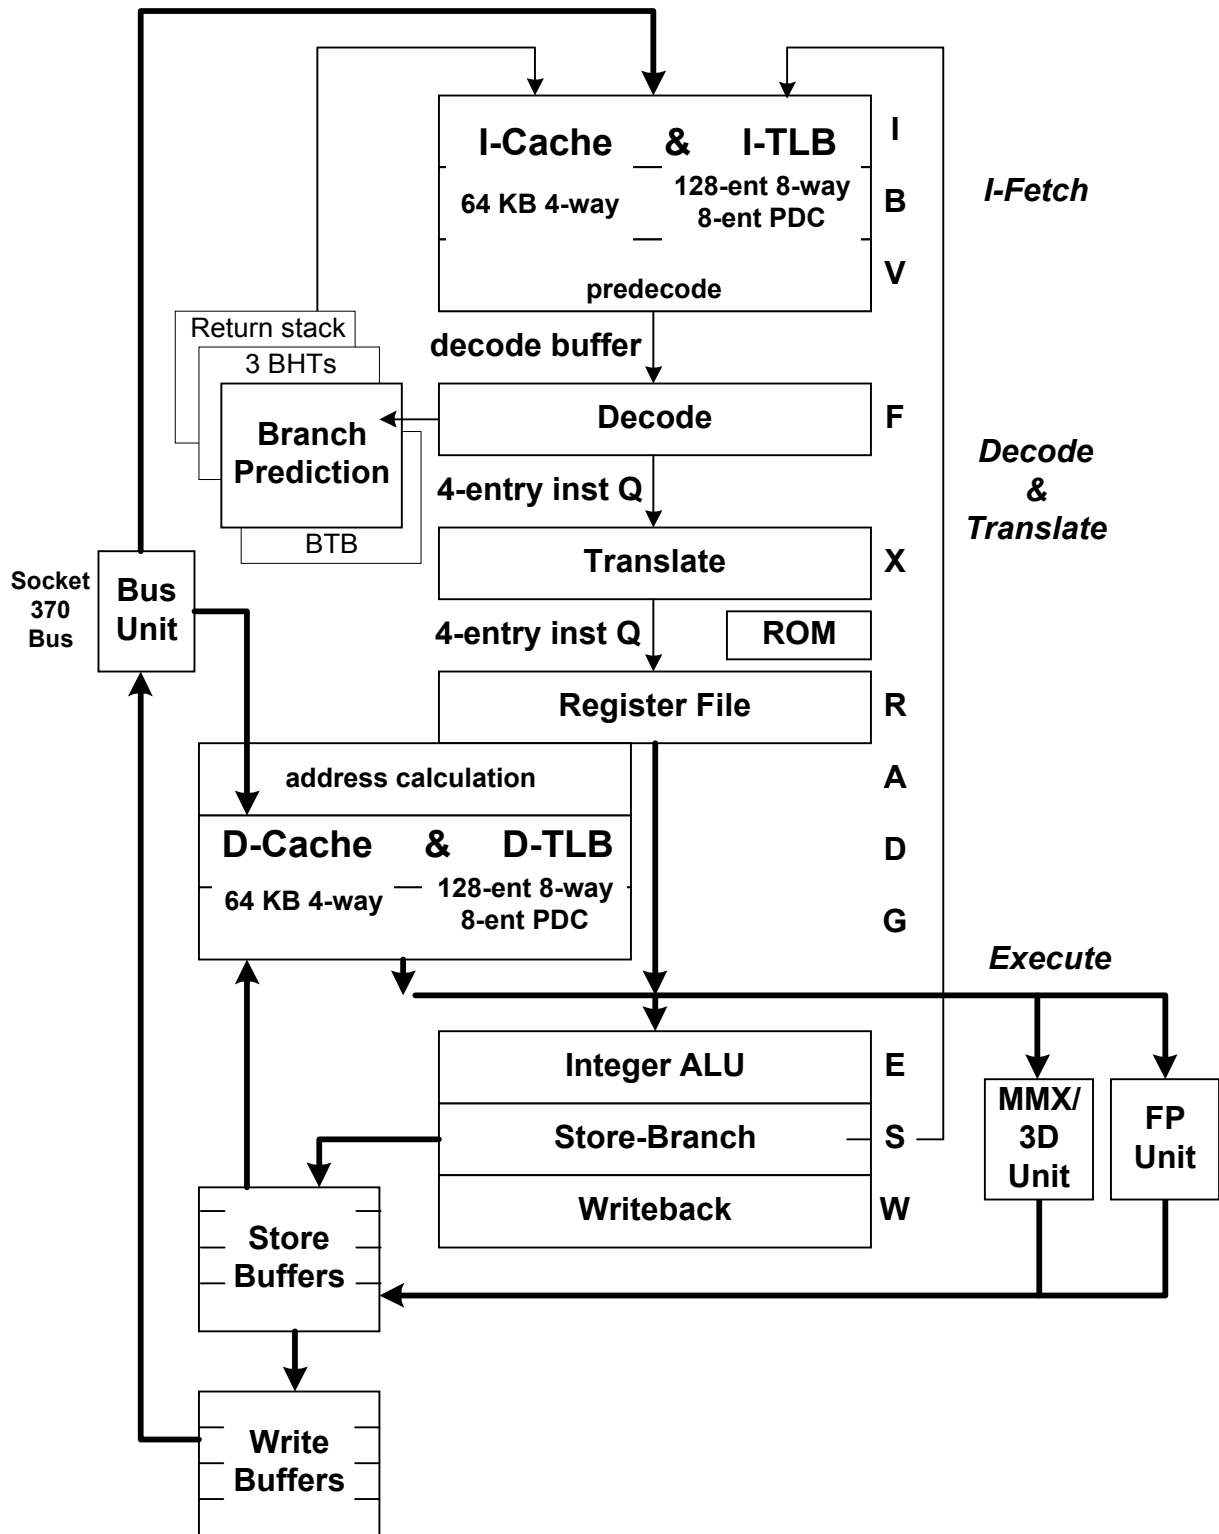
I-Cache & I-TLB
64 KB 4-way
128-ent 8-way
8-ent PDC
predecode
I
B
V
I-Fetch
Return stack
3 BHTs
Branch Prediction
BTB
decode buffer
Decode
F
4-entry inst Q
Translate
X
Decode & Translate
Socket 370 Bus
Bus Unit
4-entry inst Q
ROM
Register File
R
address calculation
A
D-Cache & D-TLB
D
64 KB 4-way
128-ent 8-way
8-ent PDC
G
Execute
Integer ALU
E
Store-Branch
S
Writeback
W
MMX/ 3D Unit
FP Unit
Store Buffers
Write Buffers